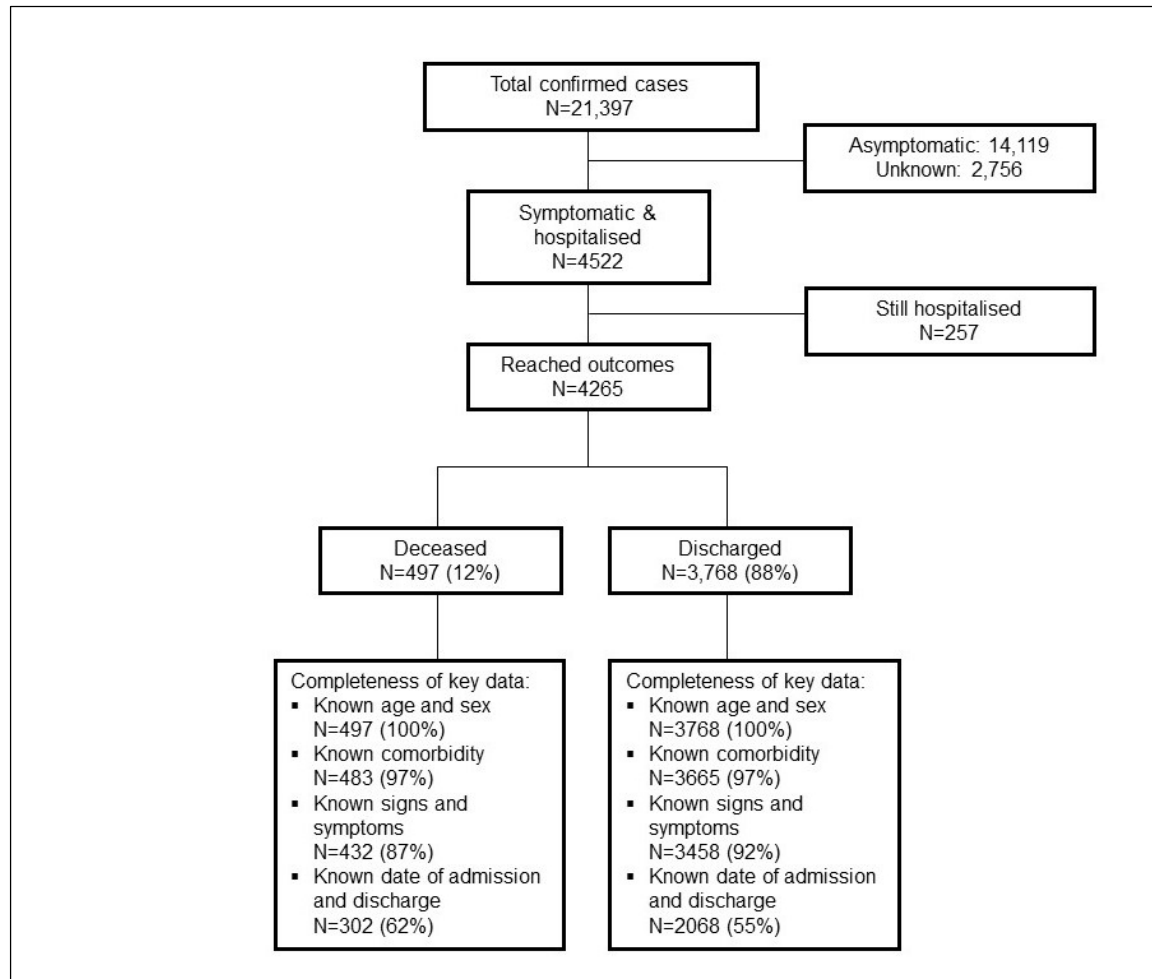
Total confirmed cases
N=21,397

Asymptomatic: 14,119
Unknown: 2,756

Symptomatic & hospitalised
N=4522

Still hospitalised
N=257

Reached outcomes
N=4265

Deceased
N=497 (12%)

Discharged
N=3,768 (88%)

Completeness of key data:
- Known age and sex N=497 (100%)
- Known comorbidity N=483 (97%)
- Known signs and symptoms N=432 (87%)
- Known date of admission and discharge N=302 (62%)

Completeness of key data:
- Known age and sex N=3768 (100%)
- Known comorbidity N=3665 (97%)
- Known signs and symptoms N=3458 (92%)
- Known date of admission and discharge N=2068 (55%)